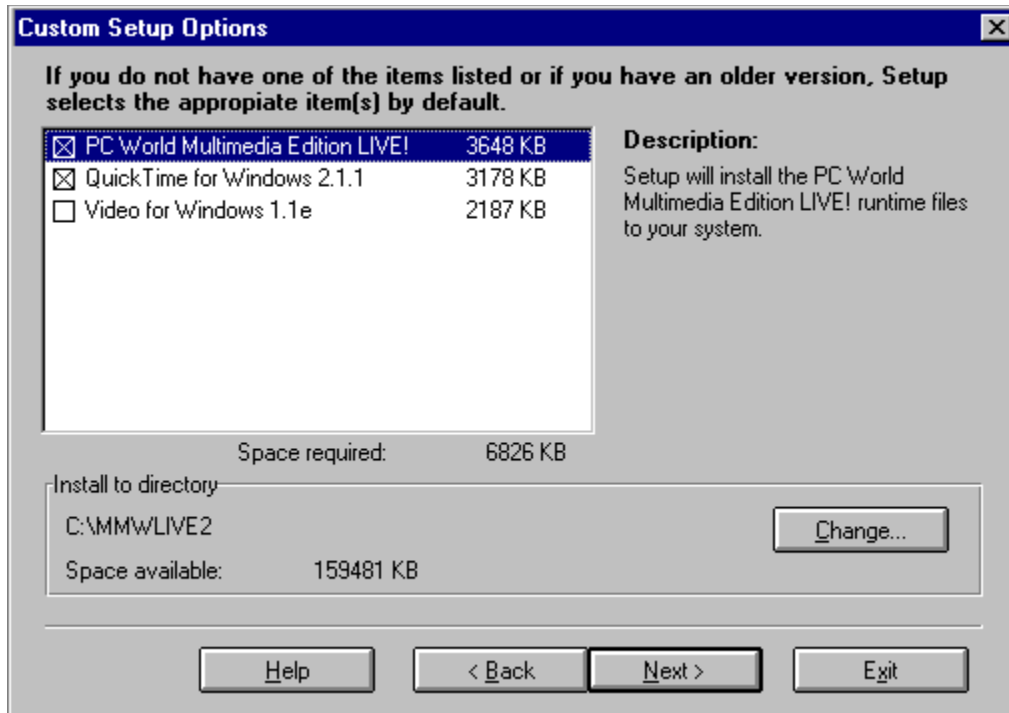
Custom Setup Options

If you do not have one of the items listed or if you have an older version, Setup selects the appropiate item(s) by default.

| | | |
|---|---|---|
| ☒ | PC World Multimedia Edition LIVE! | 3648 KB |
| ☒ | QuickTime for Windows 2.1.1 | 3178 KB |
| ☐ | Video for Windows 1.1e | 2187 KB |

Description:
Setup will install the PC World Multimedia Edition LIVE! runtime files to your system.

Space required: 6826 KB

Install to directory
C:\MMWLIVE2
Space available: 159481 KB

Change...

Help
< Back
Next >
Exit